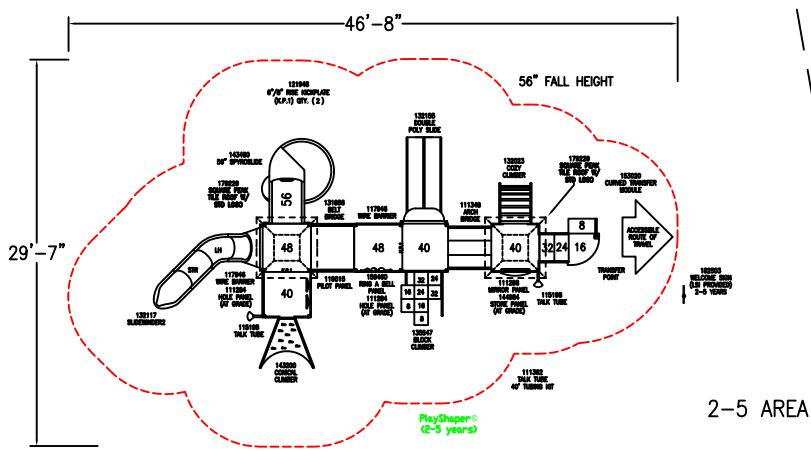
46'–8"

29'–7"

56" FALL HEIGHT

121946
6"/8" RISE KICKPLATE
(K.P.1) QTY. (2)

143489
56" SPIROSLIDE

176229
SQUARE PEAK
TILE ROOF W/
STD LOGO

56

131608
BELT
BRIDGE

117946
WIRE BARRIER

132136
DOUBLE
POLY SLIDE

111349
ARCH
BRIDGE

135023
COZY
CLIMBER

176229
SQUARE PEAK
TILE ROOF W/
STD LOGO

153030
CURVED TRANSFER
MODULE

ACCESSIBLE
ROUTE OF
TRAVEL

48

48

40

40

32

24

16

8

LH

STR

117946
WIRE BARRIER

111284
HOLE PANEL
(AT GRADE)

115185
TALK TUBE

132117
SLIDEWINDER2

40

118818
PILOT PANEL

155460
RING A BELL
PANEL

111284
HOLE PANEL
(AT GRADE)

32

16

24

8

32

24

16

135347
BLOCK
CLIMBER

111286
MIRROR PANEL
144804
STORE PANEL
(AT GRADE)

115185
TALK TUBE

TRANSFER
POINT

182903
WELCOME SIGN
(LSI PROVIDED)
2–5 YEARS

143200
CONICAL
CLIMBER

111362
TALK TUBE
40' TUBING KIT

PlayShaper®
(2–5 years)

2–5 AREA